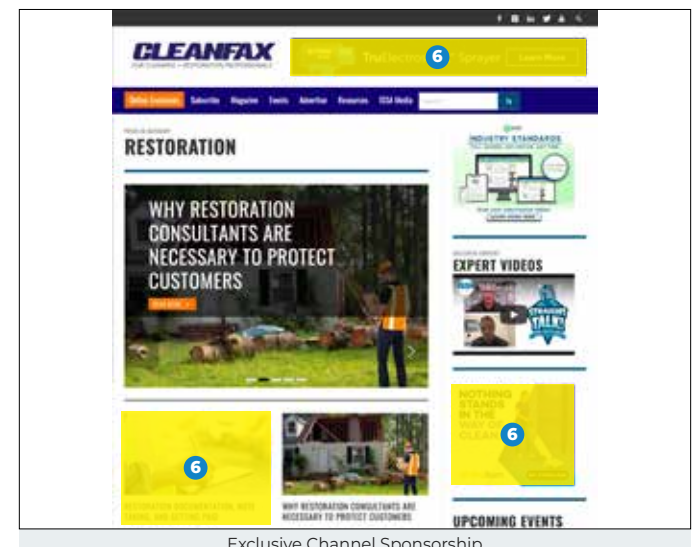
CLEANFAX
FOR CLEANING + RESTORATION PROFESSIONALS

TruElectro Sprayer Learn More

6

Online Exclusives Subscribe Magazine Events Advertise Resources CCSA Media

RESTORATION

WHY RESTORATION CONSULTANTS ARE NECESSARY TO PROTECT CUSTOMERS

READ MORE

INDUSTRY STANDARDS

EXPERT VIDEOS

NOTHING STANDS IN THE WAY OF CLEAN

6

6

RESTORATION DOCUMENTATION, NOTE TAKING, AND GETTING PAID

WHY RESTORATION CONSULTANTS ARE NECESSARY TO PROTECT CUSTOMERS

UPCOMING EVENTS

Exclusive Channel Sponsorship